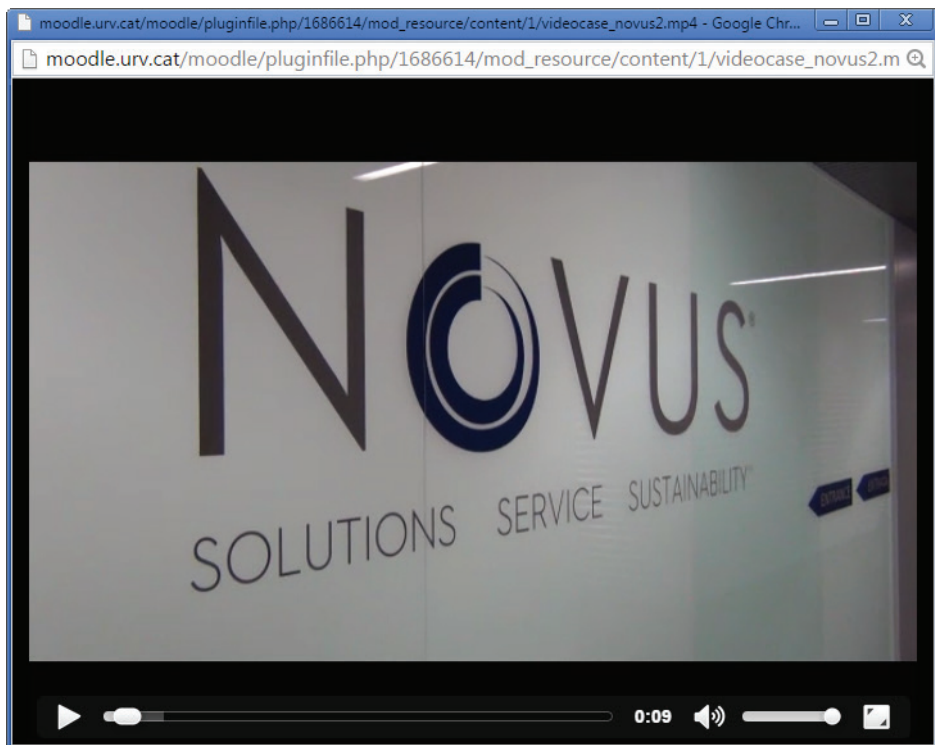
moodle.urv.cat/moodle/pluginfile.php/1686614/mod_resource/content/1/videocase_novus2.mp4 - Google Chr...

moodle.urv.cat/moodle/pluginfile.php/1686614/mod_resource/content/1/videocase_novus2.m

NOVUS®

SOLUTIONS SERVICE SUSTAINABILITY®

ENTRANCE

0:09